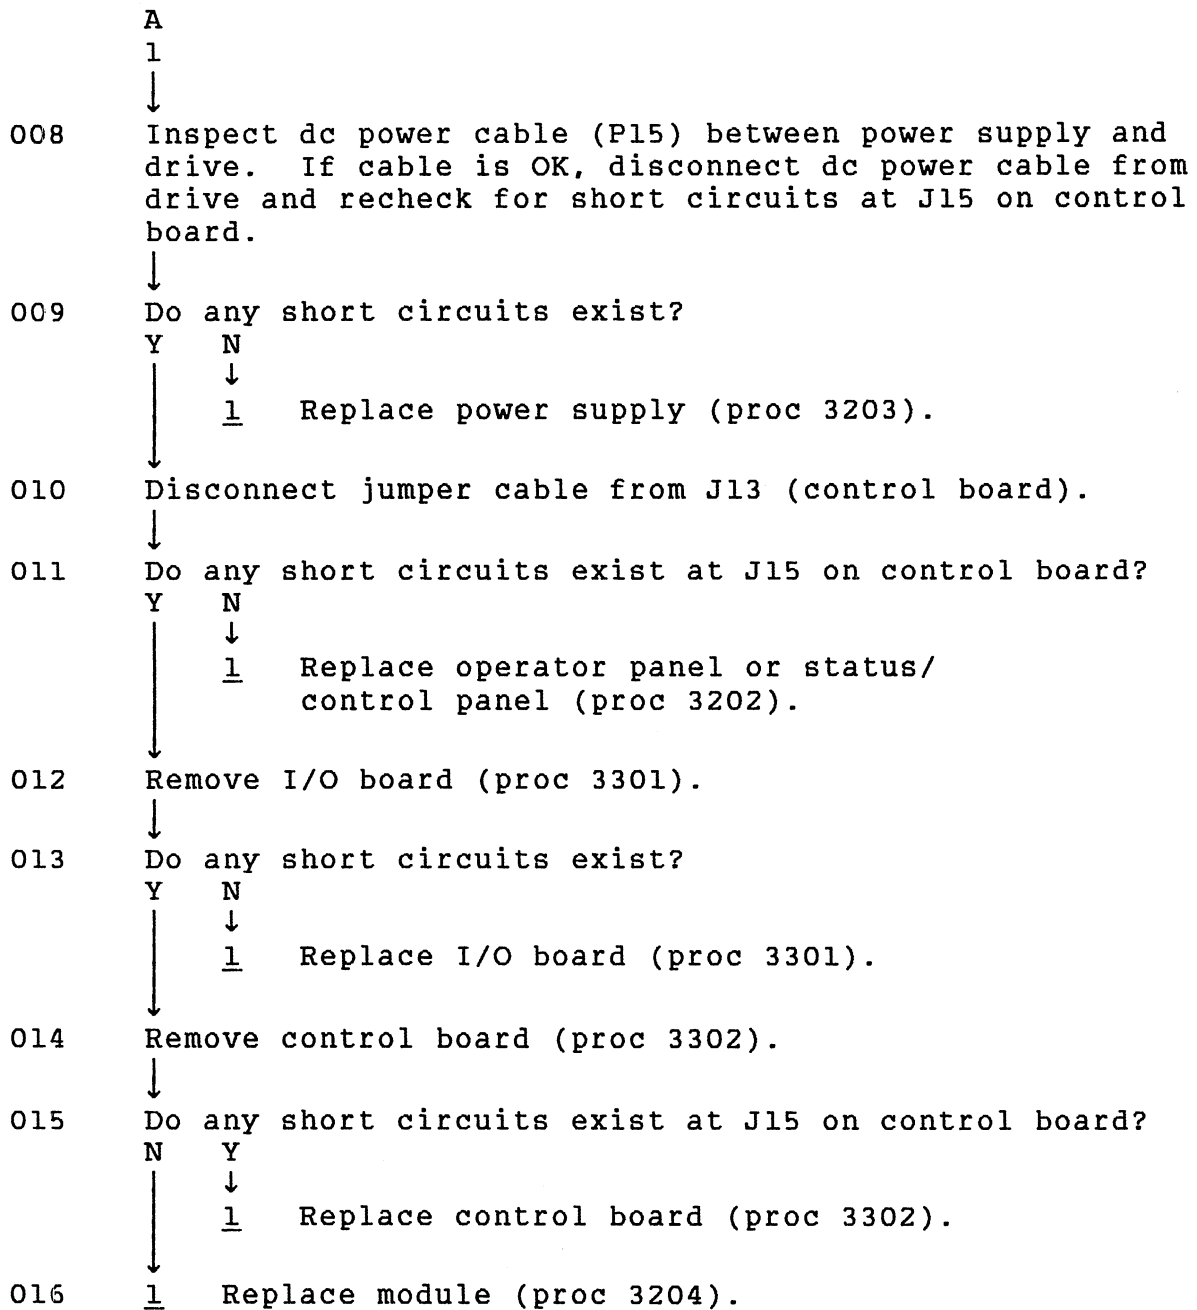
A
1

008 Inspect dc power cable (P15) between power supply and drive. If cable is OK, disconnect dc power cable from drive and recheck for short circuits at J15 on control board.

009 Do any short circuits exist?
Y N
1 Replace power supply (proc 3203).

010 Disconnect jumper cable from J13 (control board).

011 Do any short circuits exist at J15 on control board?
Y N
1 Replace operator panel or status/ control panel (proc 3202).

012 Remove I/O board (proc 3301).

013 Do any short circuits exist?
Y N
1 Replace I/O board (proc 3301).

014 Remove control board (proc 3302).

015 Do any short circuits exist at J15 on control board?
N Y
1 Replace control board (proc 3302).

016 1 Replace module (proc 3204).